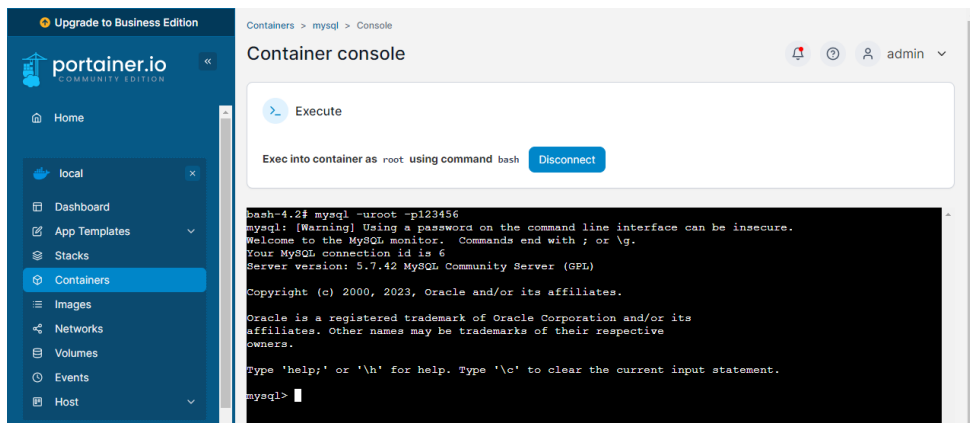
Upgrade to Business Edition

portainer.io
COMMUNITY EDITION

Home

local

Dashboard
App Templates
Stacks
Containers
Images
Networks
Volumes
Events
Host

Containers > mysql > Console

Container console

admin

Execute

Exec into container as root using command bash Disconnect

bash-4.2# mysql -uroot -p123456
mysql: [Warning] Using a password on the command line interface can be insecure.
Welcome to the MySQL monitor. Commands end with ; or \g.
Your MySQL connection id is 6
Server version: 5.7.42 MySQL Community Server (GPL)

Copyright (c) 2000, 2023, Oracle and/or its affiliates.

Oracle is a registered trademark of Oracle Corporation and/or its
affiliates. Other names may be trademarks of their respective
owners.

Type 'help;' or '\h' for help. Type '\c' to clear the current input statement.

mysql>